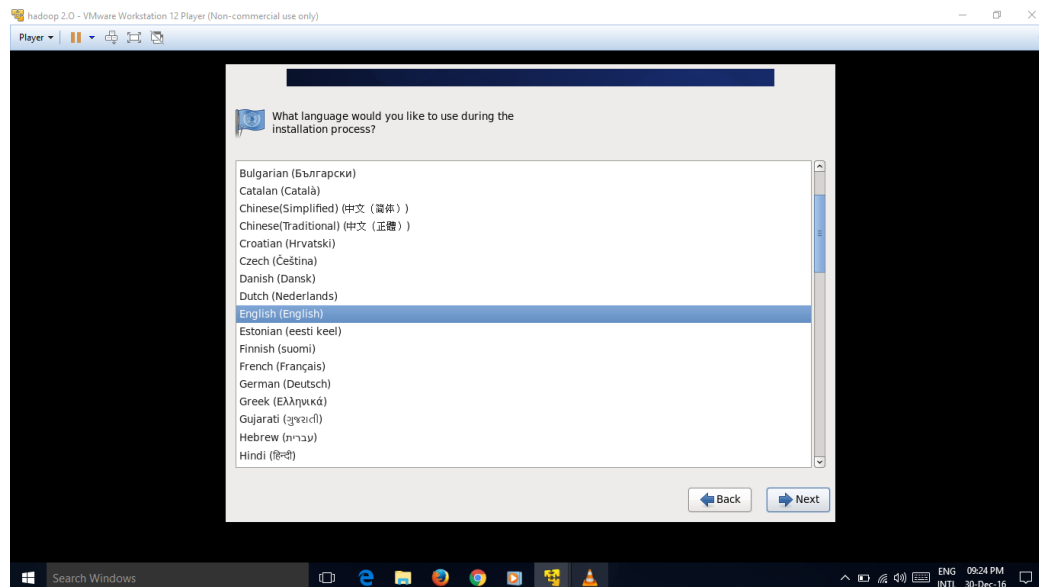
hadoop 2.O - VMware Workstation 12 Player (Non-commercial use only)

Player ▾

What language would you like to use during the installation process?

Bulgarian (Български)
Catalan (Català)
Chinese(Simplified) (中文（简体）)
Chinese(Traditional) (中文（正體）)
Croatian (Hrvatski)
Czech (Čeština)
Danish (Dansk)
Dutch (Nederlands)
English (English)
Estonian (eesti keel)
Finnish (suomi)
French (Français)
German (Deutsch)
Greek (Ελληνικά)
Gujarati (ગુજરાતી)
Hebrew (עברית)
Hindi (हिन्दी)

Back
Next

Search Windows

ENG INTL 09:24 PM 30-Dec-16